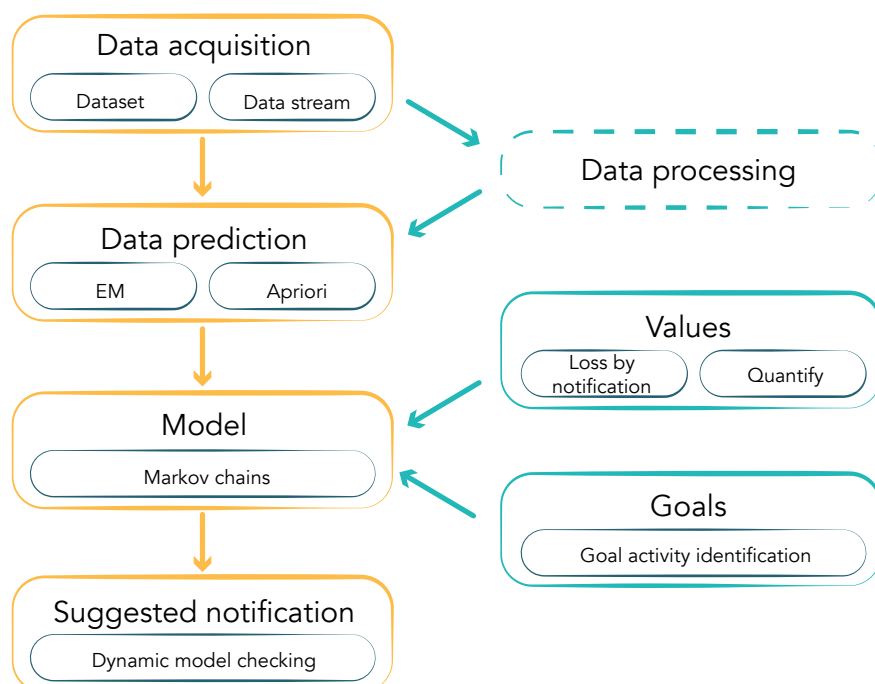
Data acquisition

Dataset

Data stream

Data processing

Data prediction

EM

Apriori

Values

Loss by notification

Quantify

Model

Markov chains

Goals

Goal activity identification

Suggested notification

Dynamic model checking